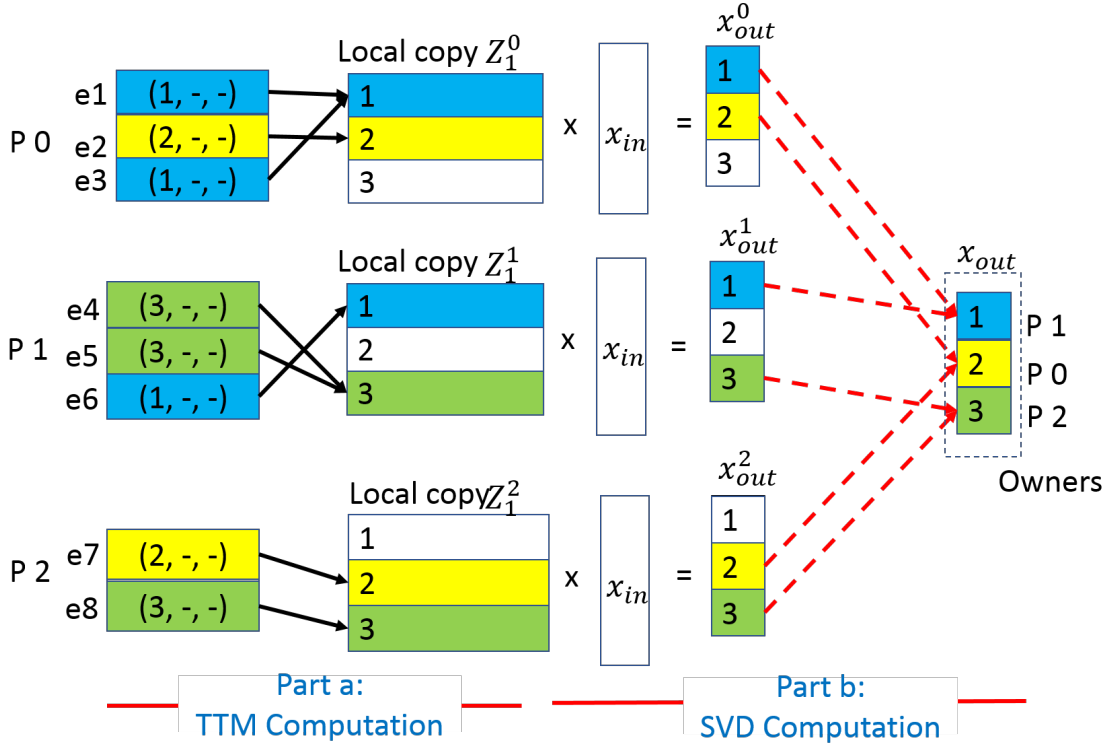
P 0

e1 (1, -, -)
e2 (2, -, -)
e3 (1, -, -)

Local copy $Z_1^0$
1
2
3

x $x_{in}$ =

$x_{out}^0$
1
2
3

P 1

e4 (3, -, -)
e5 (3, -, -)
e6 (1, -, -)

Local copy $Z_1^1$
1
2
3

x $x_{in}$ =

$x_{out}^1$
1
2
3

$x_{out}$
1 P 1
2 P 0
3 P 2
Owners

P 2

e7 (2, -, -)
e8 (3, -, -)

Local copy$Z_1^2$
1
2
3

x $x_{in}$ =

$x_{out}^2$
1
2
3

Part a:
TTM Computation

Part b:
SVD Computation